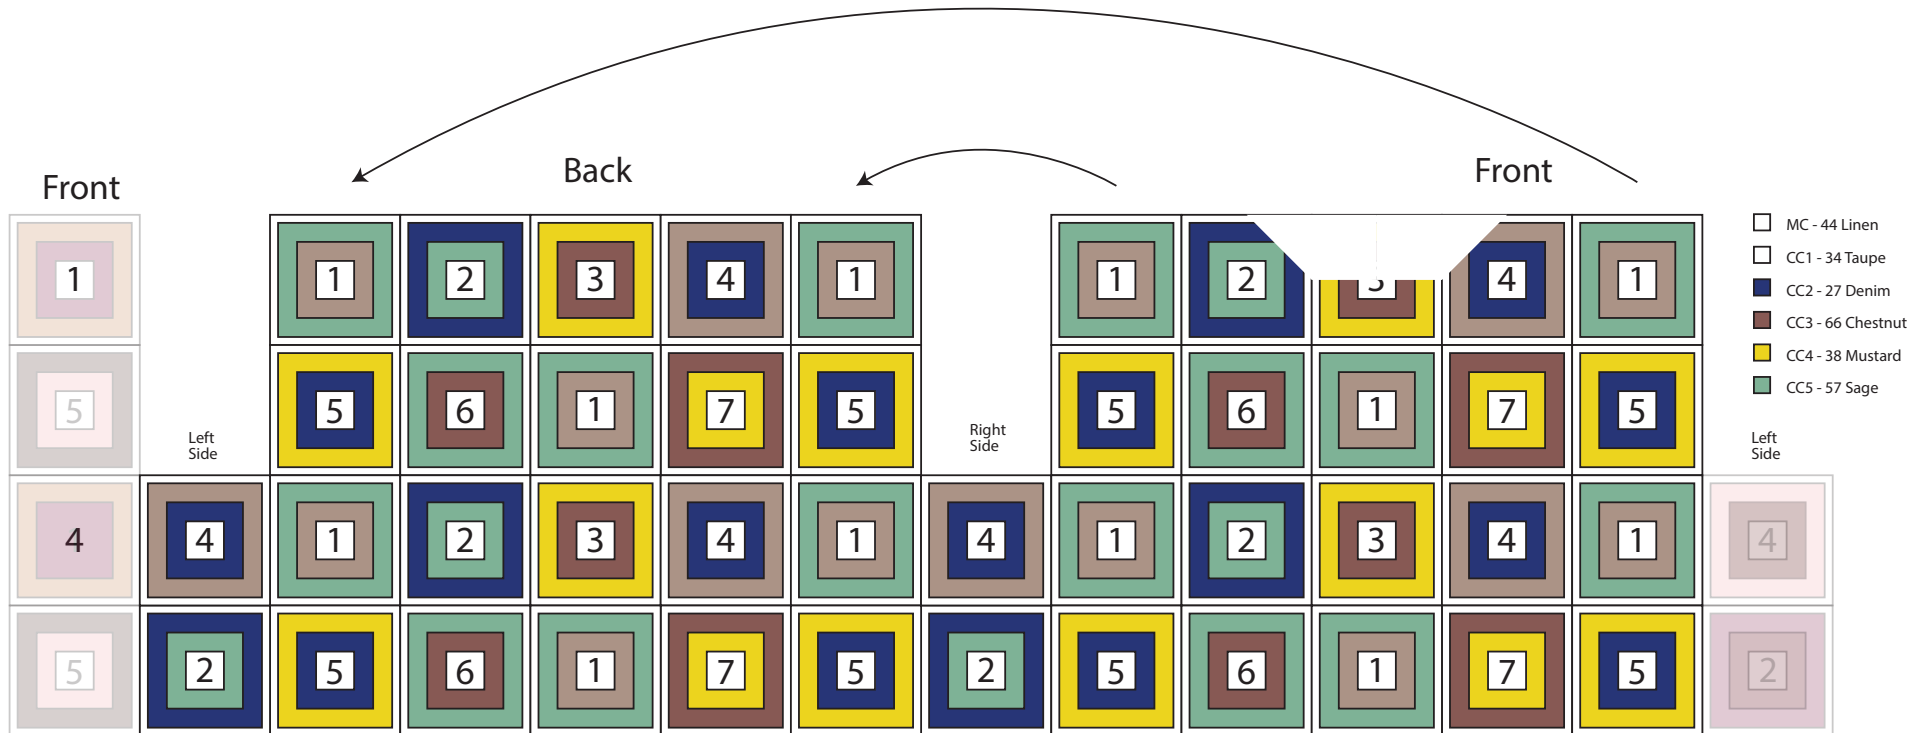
Front

Back

Front

MC - 44 Linen
CC1 - 34 Taupe
CC2 - 27 Denim
CC3 - 66 Chestnut
CC4 - 38 Mustard
CC5 - 57 Sage

1
5
4
5

Left Side

1 2 3 4 1
5 6 1 7 5
4 1 2 3 4 1
2 5 6 1 7 5

Right Side

4
2

1 2 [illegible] 4 1
5 6 1 7 5
1 2 3 4 1
5 6 1 7 5

Left Side

4
2